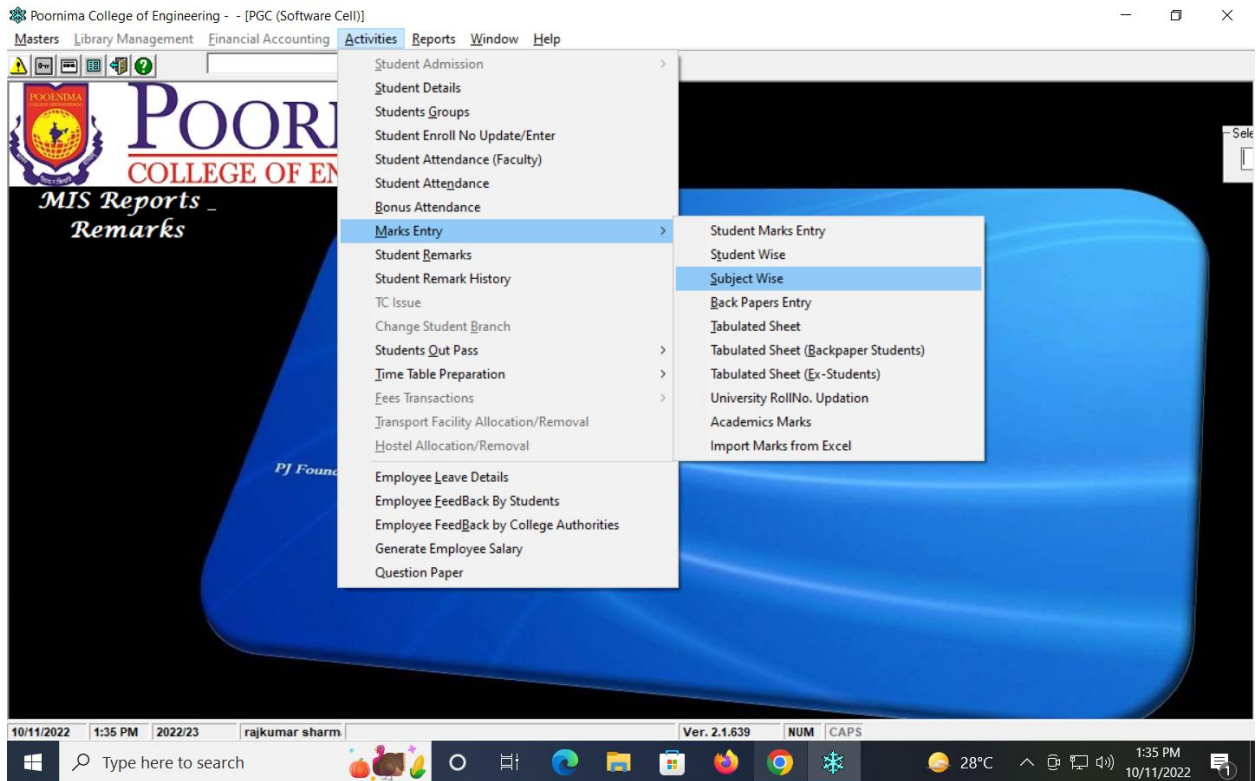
Poornima College of Engineering - - [PGC (Software Cell)]

Masters Library Management Financial Accounting Activities Reports Window Help

POORNIMA

POOR

COLLEGE OF EN

MIS Reports _ Remarks

PJ Foun

Sele

Student Admission
Student Details
Students Groups
Student Enroll No Update/Enter
Student Attendance (Faculty)
Student Attendance
Bonus Attendance
Marks Entry
Student Remarks
Student Remark History
TC Issue
Change Student Branch
Students Out Pass
Time Table Preparation
Fees Transactions
Transport Facility Allocation/Removal
Hostel Allocation/Removal
Employee Leave Details
Employee FeedBack By Students
Employee FeedBack by College Authorities
Generate Employee Salary
Question Paper

Student Marks Entry
Student Wise
Subject Wise
Back Papers Entry
Tabulated Sheet
Tabulated Sheet (Backpaper Students)
Tabulated Sheet (Ex-Students)
University RollNo. Updation
Academics Marks
Import Marks from Excel

10/11/2022 | 1:35 PM | 2022/23 | rajkumar sharm | Ver. 2.1.639 | NUM | CAPS

Type here to search

28°C

1:35 PM
10/11/2022

1